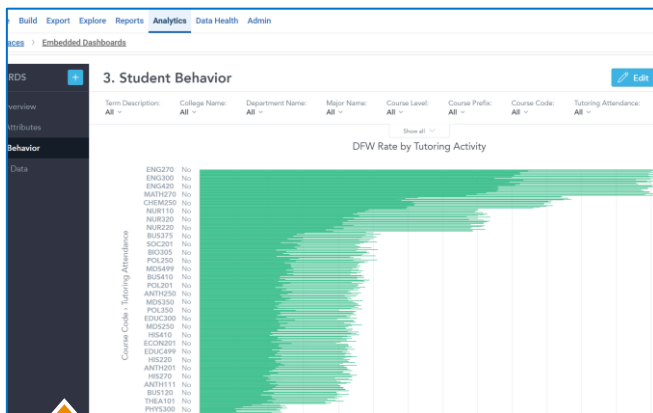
e Build Export Explore Reports Analytics Data Health Admin

aces > Embedded Dashboards

RDS +

verview

Attributes

Behavior

Data

3. Student Behavior

Edit

Term Description: All

College Name: All

Department Name: All

Major Name: All

Course Level: All

Course Prefix: All

Course Code: All

Tutoring Attendance: All

Show all

DFW Rate by Tutoring Activity

Course Code › Tutoring Attendance

ENG270 No
ENG300 No
ENG420 No
MATH270 No
CHEM250 No
NUR110 No
NUR320 No
NUR220 No
BUS375 No
SOC201 No
BIO305 No
POL250 No
MDS499 No
BUS410 No
POL201 No
ANTH250 No
MDS350 No
POL350 No
EDUC300 No
MDS250 No
HIS410 No
ECON201 No
EDUC499 No
HIS220 No
ANTH201 No
HIS270 No
ANTH111 No
BUS120 No
THEA101 No
PHYS300 No